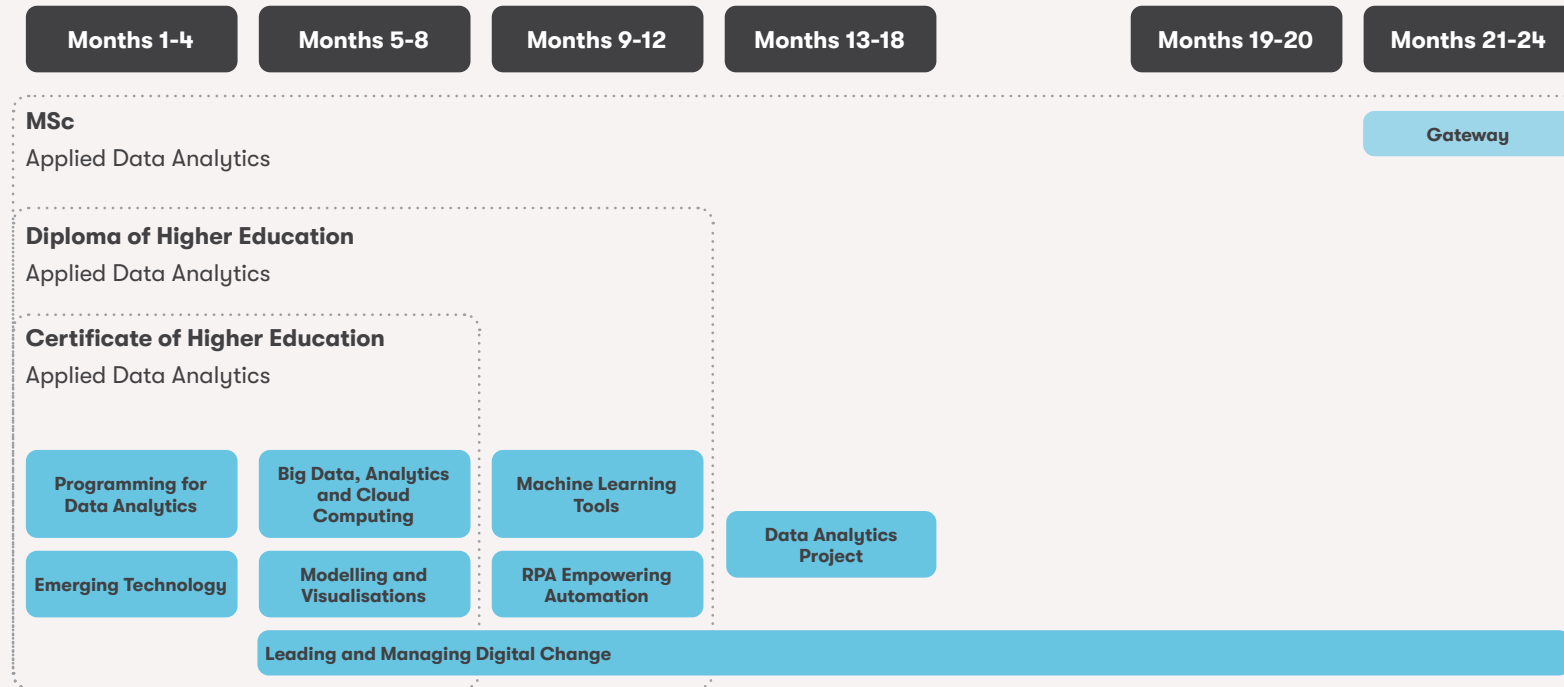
Months 1-4

Months 5-8

Months 9-12

Months 13-18

Months 19-20

Months 21-24

MSc

Applied Data Analytics

Gateway

Diploma of Higher Education

Applied Data Analytics

Certificate of Higher Education

Applied Data Analytics

Programming for Data Analytics

Big Data, Analytics and Cloud Computing

Machine Learning Tools

Data Analytics Project

Emerging Technology

Modelling and Visualisations

RPA Empowering Automation

Leading and Managing Digital Change